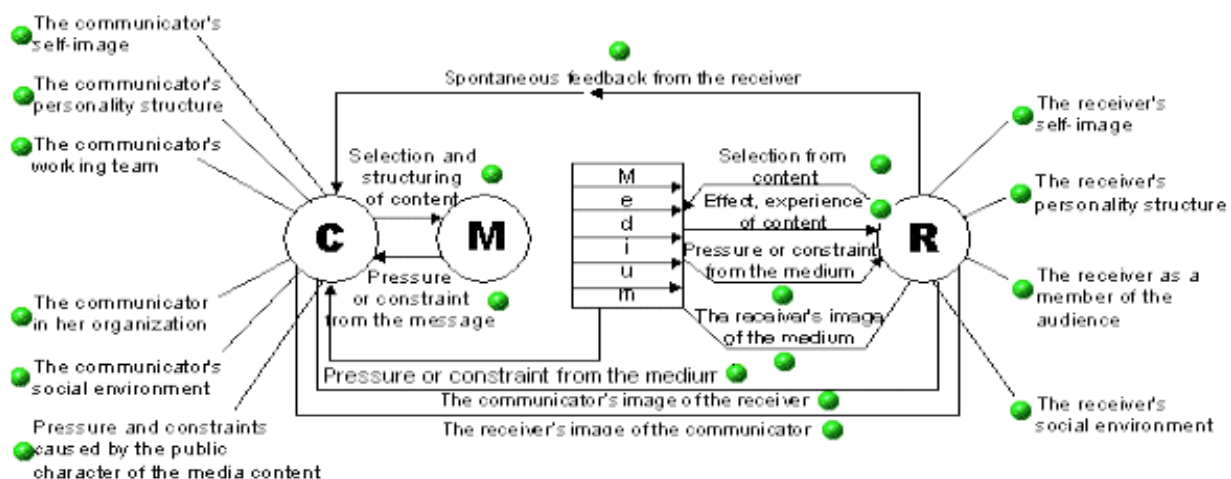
The communicator's self-image

The communicator's personality structure

The communicator's working team

The communicator in her organization

The communicator's social environment

Pressure and constraints caused by the public character of the media content

Spontaneous feedback from the receiver

Selection and structuring of content

C

M

Pressure or constraint from the message

M
e
d
i
u
m

Selection from content

Effect, experience of content

Pressure or constraint from the medium

The receiver's image of the medium

Pressure or constraint from the mediurr

The communicator's image of the receiver

The receiver's image of the communicator

R

The receiver's self-image

The receiver's personality structure

The receiver as a member of the audience

The receiver's social environment